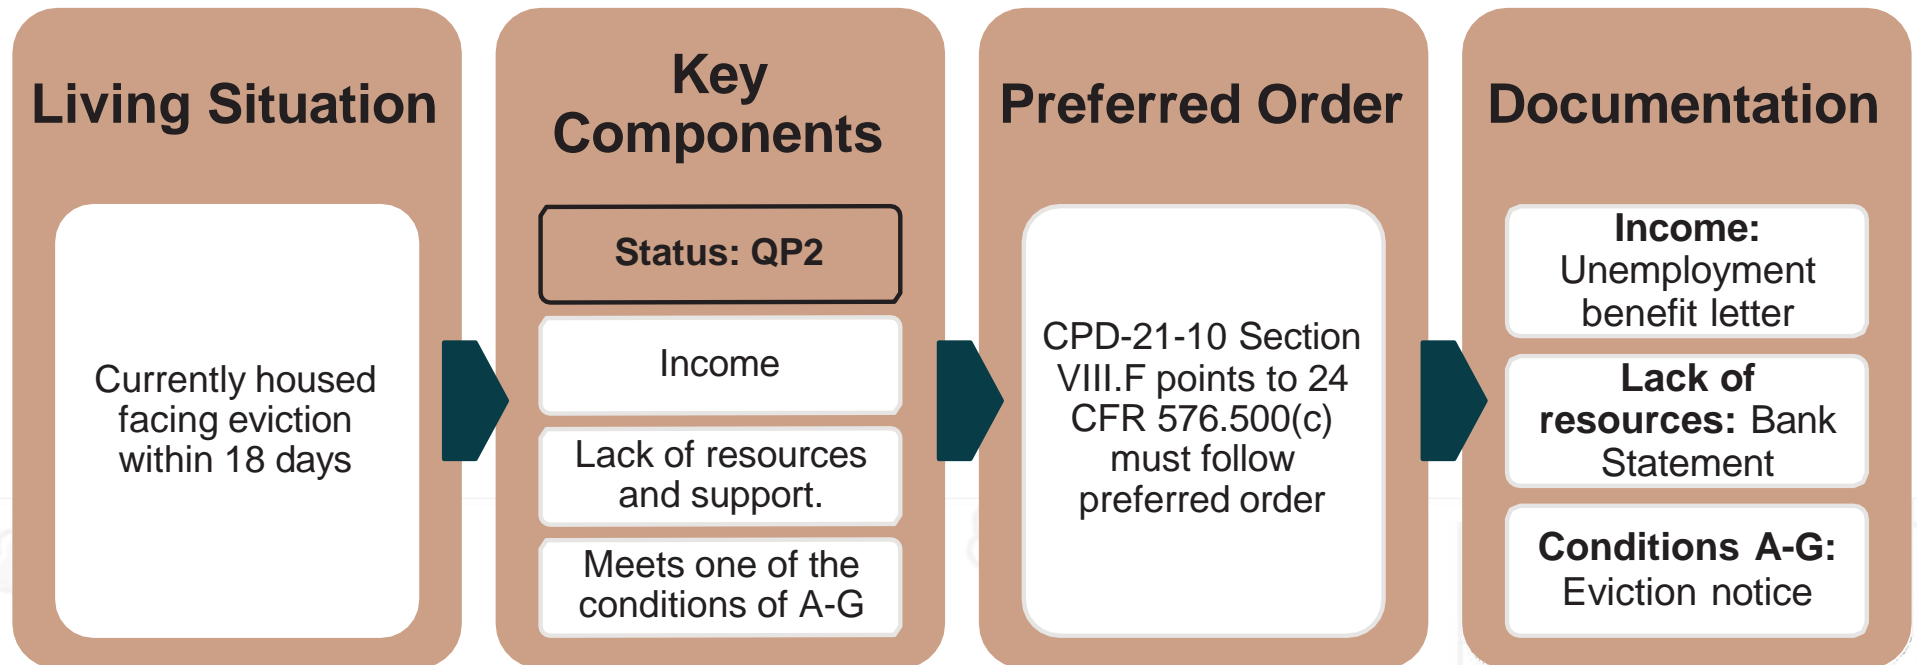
Living Situation

Currently housed facing eviction within 18 days

Key Components

Status: QP2

Income

Lack of resources and support.

Meets one of the conditions of A-G

Preferred Order

CPD-21-10 Section VIII.F points to 24 CFR 576.500(c) must follow preferred order

Documentation

Income: Unemployment benefit letter

Lack of resources: Bank Statement

Conditions A-G: Eviction notice